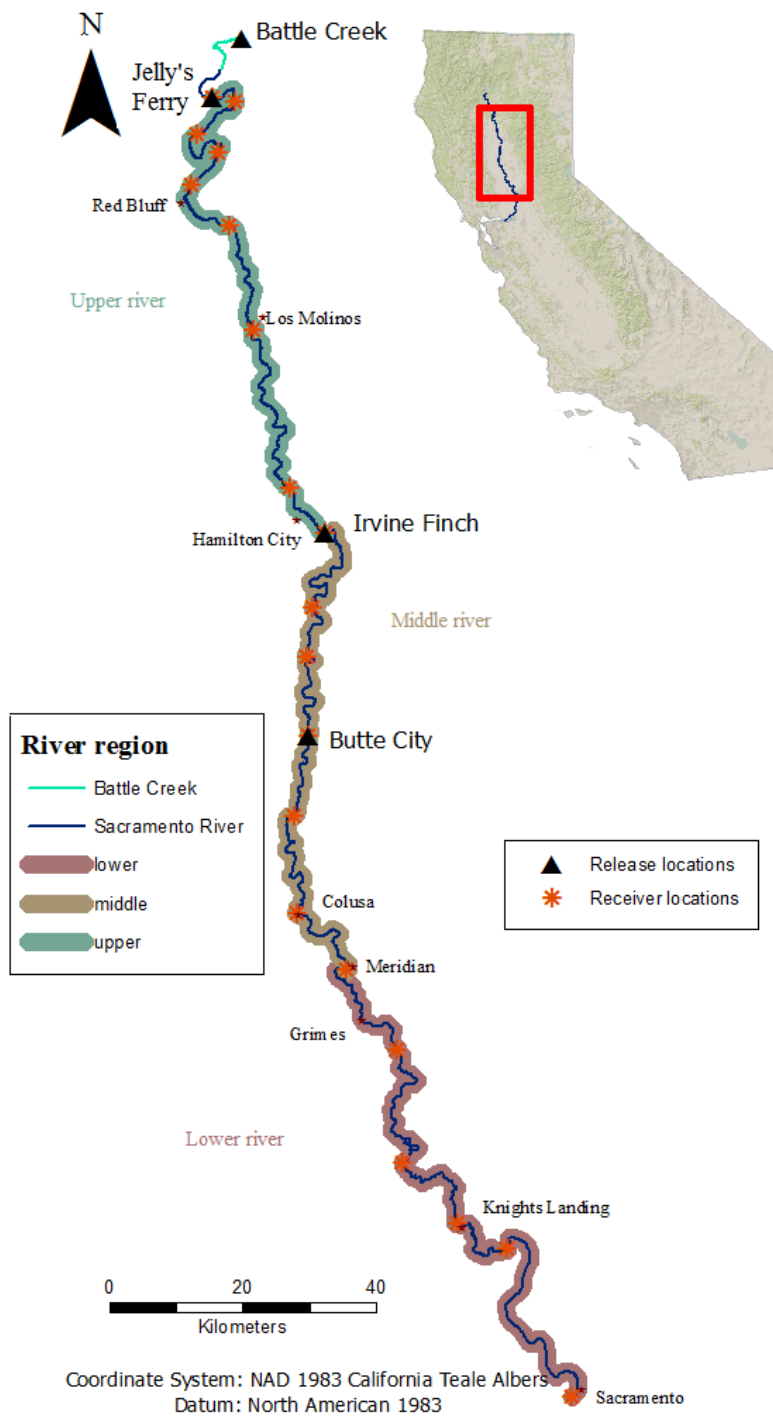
N

Battle Creek

Jelly's Ferry

Red Bluff

Upper river

Los Molinos

Irvine Finch

Hamilton City

Middle river

River region

Battle Creek

Sacramento River

lower

middle

upper

Butte City

Release locations

Receiver locations

Colusa

Meridian

Grimes

Lower river

Knights Landing

0 20 40

Kilometers

Coordinate System: NAD 1983 California Teale Albers
Datum: North American 1983

Sacramento